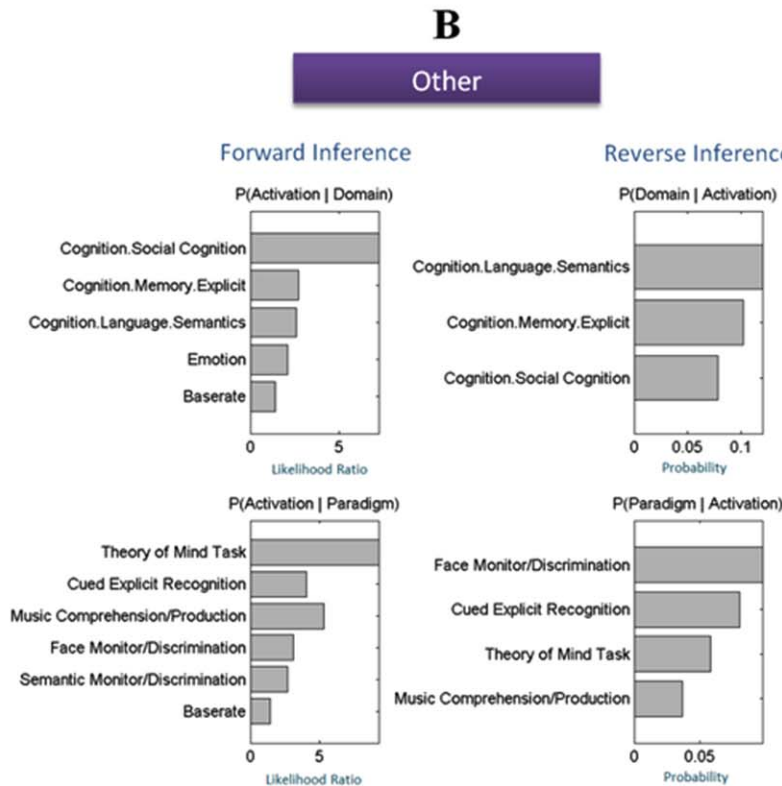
B

Other

Forward Inference

P(Activation | Domain)

Cognition.Social Cognition
Cognition.Memory.Explicit
Cognition.Language.Semantics
Emotion
Baserate

0 5
Likelihood Ratio

Reverse Inference

P(Domain | Activation)

Cognition.Language.Semantics
Cognition.Memory.Explicit
Cognition.Social Cognition

0 0.05 0.1
Probability

P(Activation | Paradigm)

Theory of Mind Task
Cued Explicit Recognition
Music Comprehension/Production
Face Monitor/Discrimination
Semantic Monitor/Discrimination
Baserate

0 5
Likelihood Ratio

P(Paradigm | Activation)

Face Monitor/Discrimination
Cued Explicit Recognition
Theory of Mind Task
Music Comprehension/Production

0 0.05
Probability